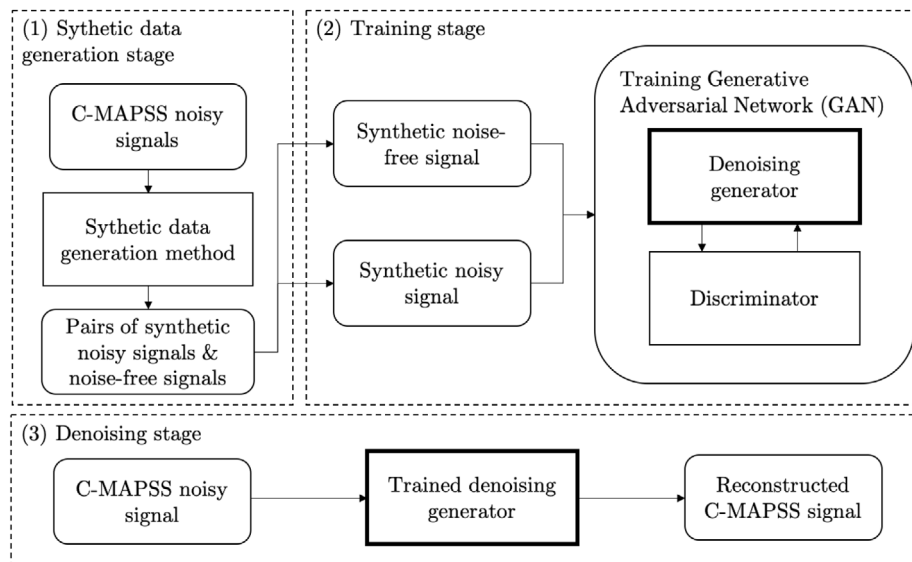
(1) Sythetic data generation stage

C-MAPSS noisy signals

Sythetic data generation method

Pairs of synthetic noisy signals & noise-free signals

(2) Training stage

Synthetic noise-free signal

Synthetic noisy signal

Training Generative Adversarial Network (GAN)

Denoising generator

Discriminator

(3) Denoising stage

C-MAPSS noisy signal

Trained denoising generator

Reconstructed C-MAPSS signal